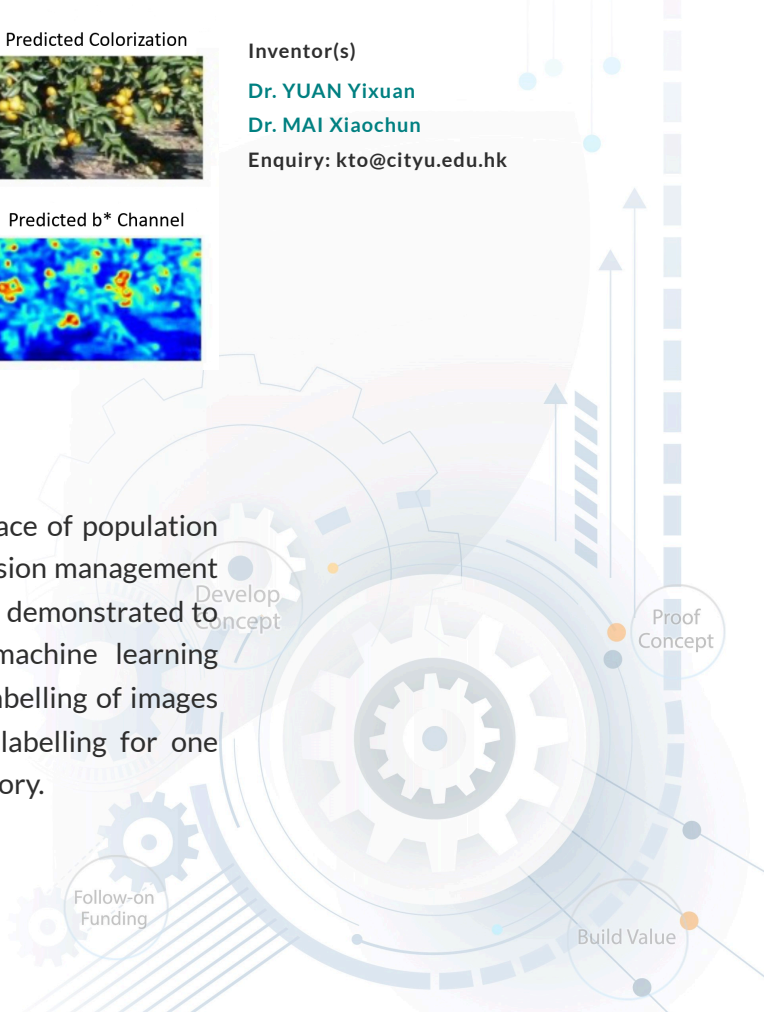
Predicted Colorization

Predicted b* Channel

Inventor(s)

Dr. YUAN Yixuan

Dr. MAI Xiaochun

Enquiry: kto@cityu.edu.hk

ace of population sion management demonstrated to machine learning belling of images labelling for one ory.

Develop Concept

Proof Concept

Follow-on Funding

Build Value